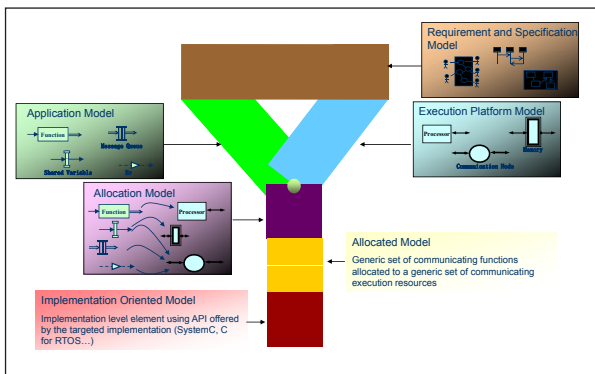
Requirement and Specification Model

Application Model

Function

Message Queue

Shared Variable

Ev

Execution Platform Model

Processor

Memory

Communication Node

Allocation Model

Function

Processor

Allocated Model

Generic set of communicating functions allocated to a generic set of communicating execution resources

Implementation Oriented Model

Implementation level element using API offered by the targeted implementation (SystemC, C for RTOS…)